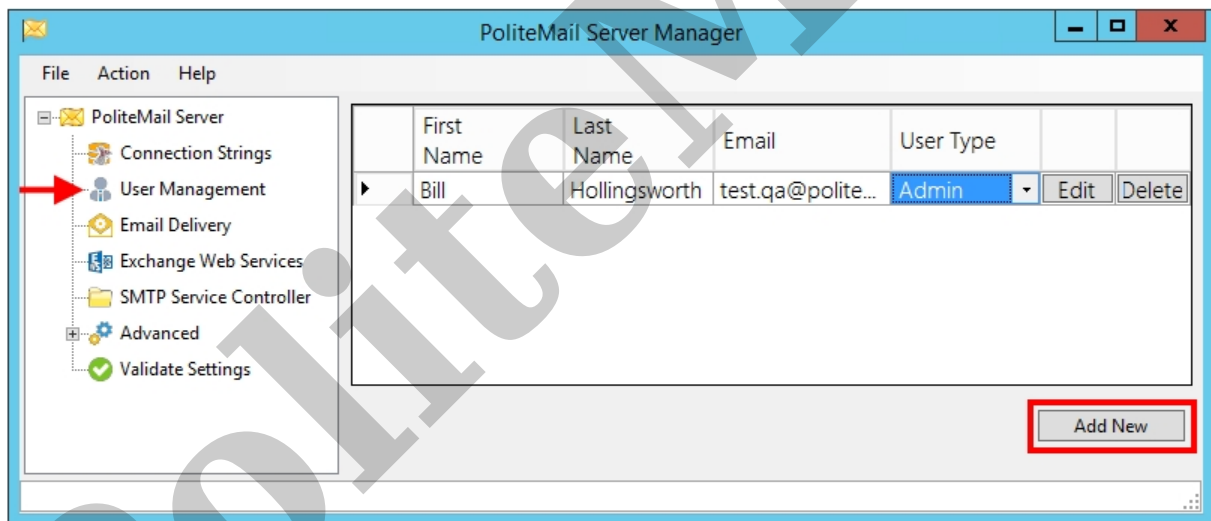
PoliteMail Server Manager

File Action Help

PoliteMail Server
Connection Strings
User Management
Email Delivery
Exchange Web Services
SMTP Service Controller
Advanced
Validate Settings

| | First Name | Last Name | Email | User Type | | |
|---|---|---|---|---|---|---|
| ▸ | Bill | Hollingsworth | test.qa@polite... | Admin | Edit | Delete |

Add New

PoliteM